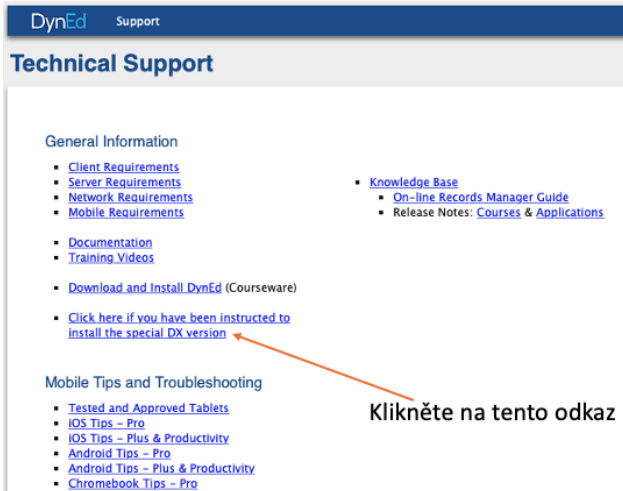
DynEd Support

Technical Support

General Information

- Client Requirements
- Server Requirements
- Network Requirements
- Mobile Requirements

- Documentation
- Training Videos

- Download and Install DynEd (Courseware)

- Click here if you have been instructed to install the special DX version

- Knowledge Base
  - On-line Records Manager Guide
  - Release Notes: Courses & Applications

Mobile Tips and Troubleshooting

- Tested and Approved Tablets
- iOS Tips – Pro
- iOS Tips – Plus & Productivity
- Android Tips – Pro
- Android Tips – Plus & Productivity
- Chromebook Tips – Pro

Klikněte na tento odkaz